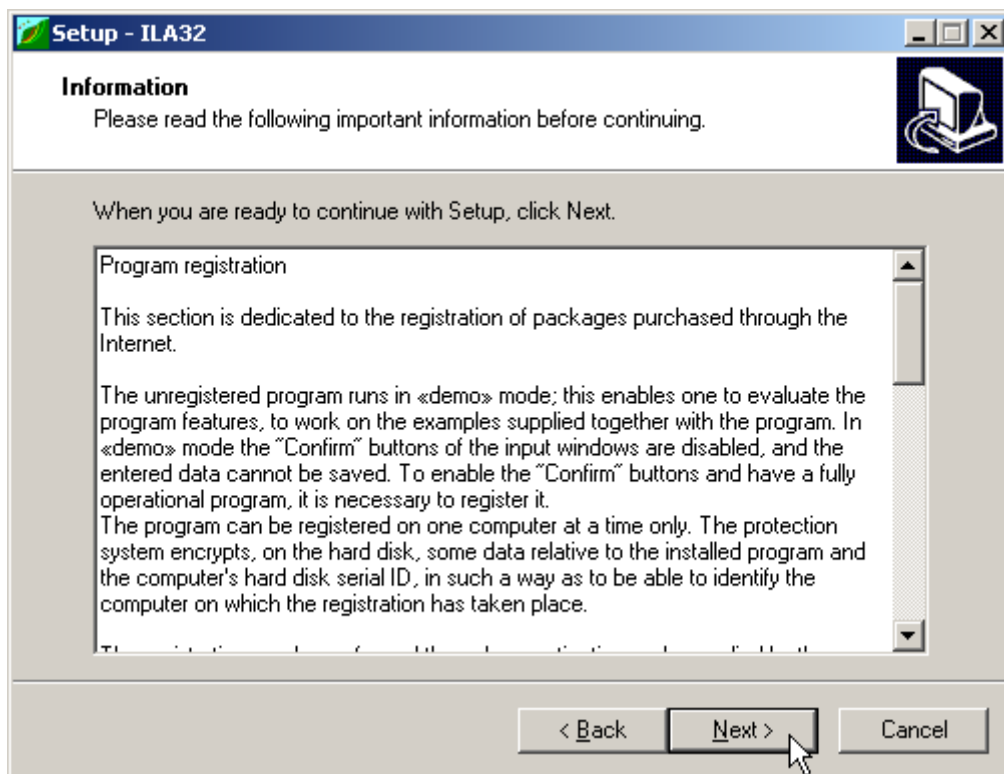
Setup - ILA32

Information
Please read the following important information before continuing.

When you are ready to continue with Setup, click Next.

Program registration

This section is dedicated to the registration of packages purchased through the Internet.

The unregistered program runs in «demo» mode; this enables one to evaluate the program features, to work on the examples supplied together with the program. In «demo» mode the "Confirm" buttons of the input windows are disabled, and the entered data cannot be saved. To enable the "Confirm" buttons and have a fully operational program, it is necessary to register it.
The program can be registered on one computer at a time only. The protection system encrypts, on the hard disk, some data relative to the installed program and the computer's hard disk serial ID, in such a way as to be able to identify the computer on which the registration has taken place.

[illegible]

< Back Next > Cancel